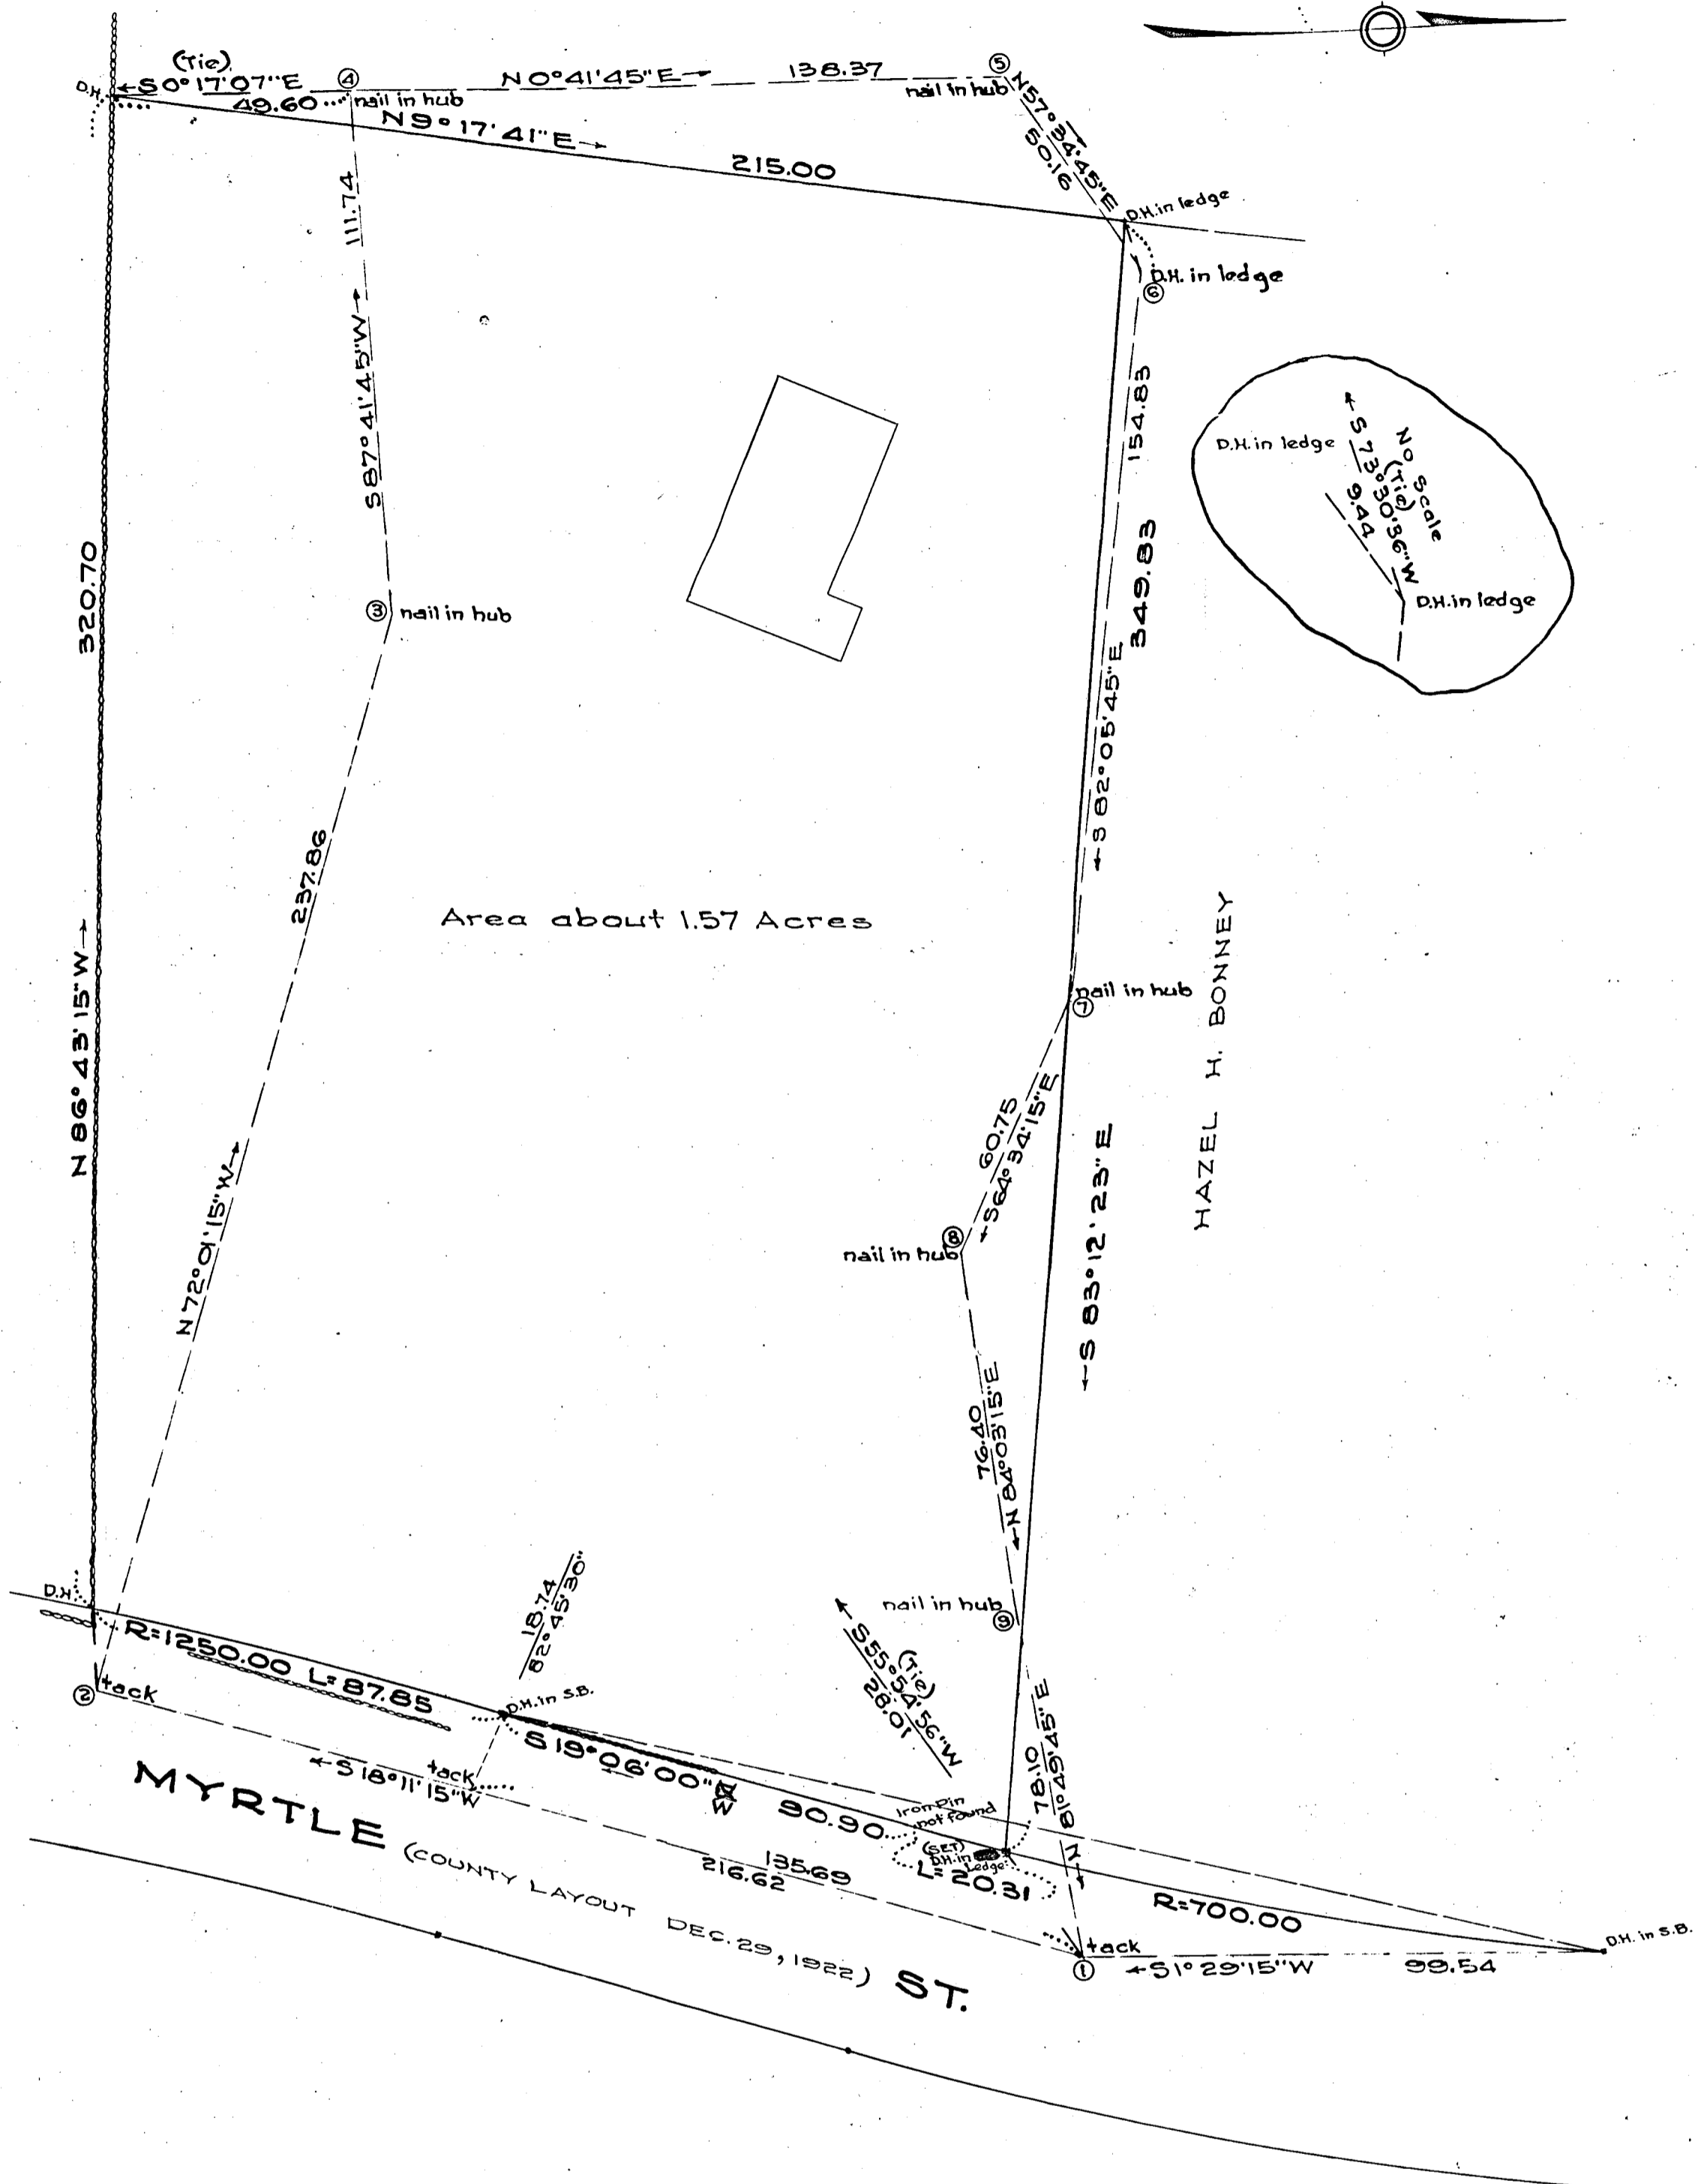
(Tie)
D.H. ←S0°17'07"E ④ N0°41'45"E→ 138.37 ⑤
49.60 nail in hub nail in hub
N9°17'41"E→ 215.00
N57°34'45"E 50.16
D.H. in ledge
D.H. in ledge ⑥
111.74
S87°41'45"W→
154.83
D.H. in ledge
No Scale
←S73°30'36"W (Tie) 9.44
D.H. in ledge
320.70
③ nail in hub
349.83
←S82°05'45"E
237.86
Area about 1.57 Acres
HAZEL H. BONNEY
N86°43'15"W→
nail in hub ⑦
60.75 ←S64°34'15"E
N72°01'15"W→
S83°12'23"E
nail in hub ⑧
←S83°12'23"E
76.40 ←N84°03'15"E
D.H.
nail in hub ⑨
18.74 82°45'30"
←S55°54'56"W (Tie) 28.01
R=1250.00 L=87.85
② tack
D.H. in S.B.
S19°06'00"W
78.10 81°49'45"E
←S18°11'15"W
tack
MYRTLE
90.90
Iron pin not found
(SET) D.H. in ledge
216.62
135.69
L=20.31
(COUNTY LAYOUT DEC. 29, 1922) ST.
R=700.00
tack
① ←51°29'15"W 99.54
D.H. in S.B.